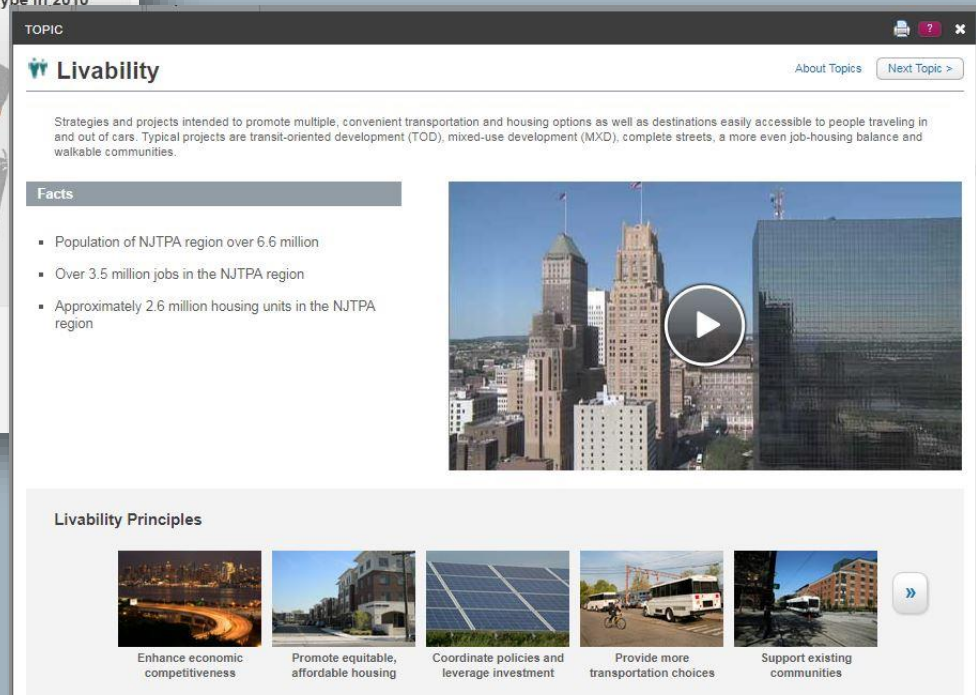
ype in 2010

TOPIC

?

Livability

About Topics

Next Topic >

Strategies and projects intended to promote multiple, convenient transportation and housing options as well as destinations easily accessible to people traveling in and out of cars. Typical projects are transit-oriented development (TOD), mixed-use development (MXD), complete streets, a more even job-housing balance and walkable communities.

Facts

- Population of NJTPA region over 6.6 million
- Over 3.5 million jobs in the NJTPA region
- Approximately 2.6 million housing units in the NJTPA region

Livability Principles

Enhance economic competitiveness

Promote equitable, affordable housing

Coordinate policies and leverage investment

Provide more transportation choices

Support existing communities

»